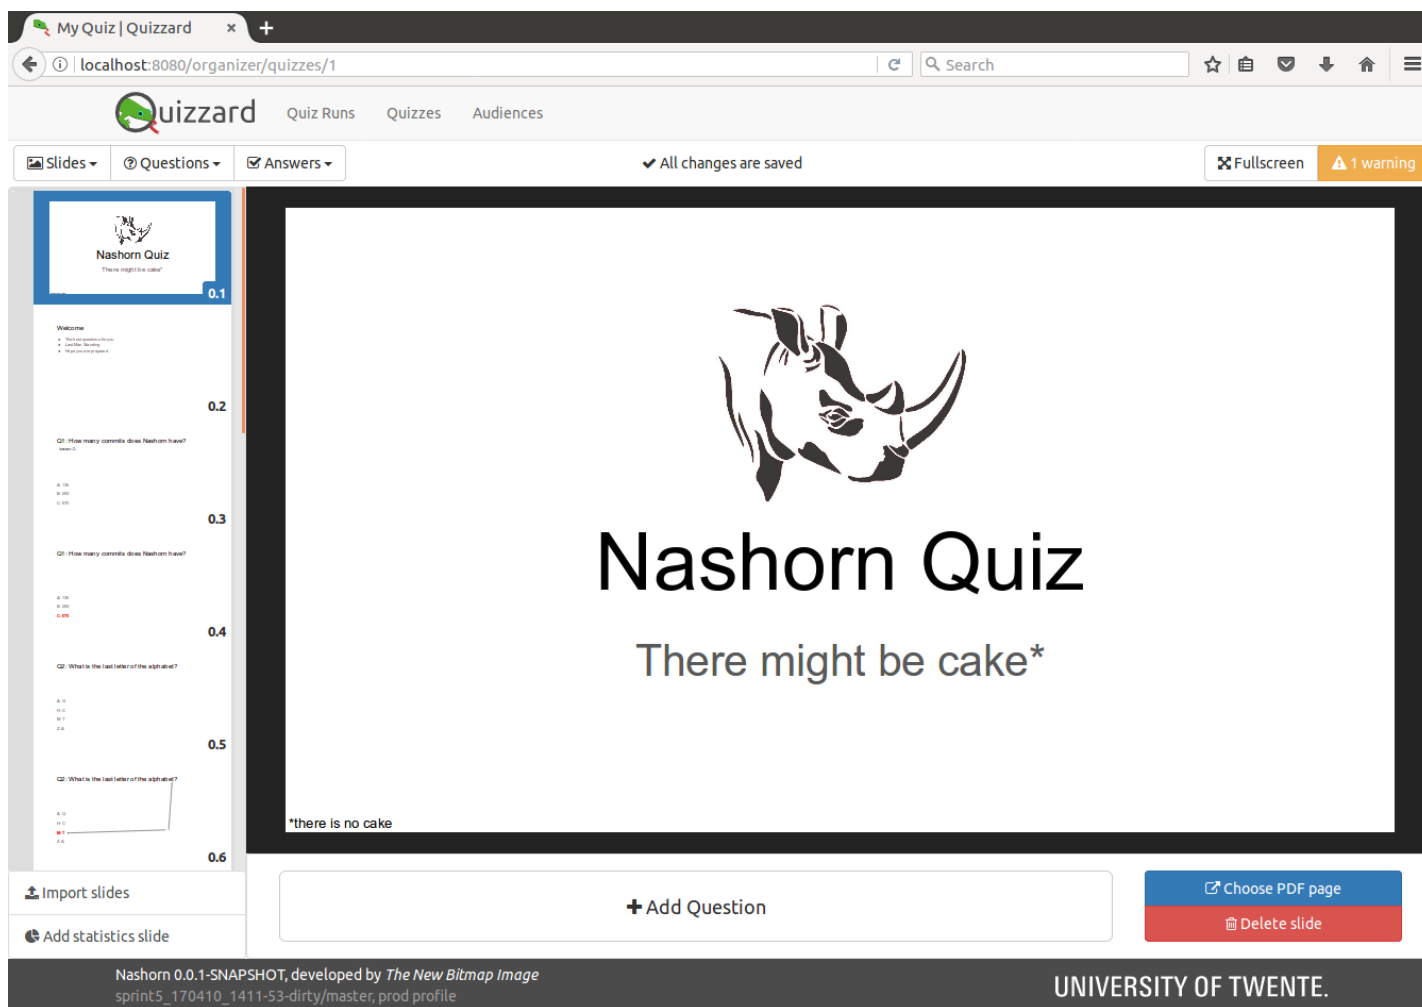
My Quiz | Quizzard ×

localhost:8080/organizer/quizzes/1

Search

Quizzard Quiz Runs Quizzes Audiences

Slides Questions Answers

All changes are saved

Fullscreen 1 warning

Nashorn Quiz
There might be cake*
0.1

Welcome
0.2

Q1: How many commits does Nashorn have?
0.3

Q1: How many commits does Nashorn have?
0.4

Q2: What is the last letter of the alphabet?
0.5

Q2: What is the last letter of the alphabet?
0.6

Nashorn Quiz

There might be cake*

*there is no cake

Import slides

Add statistics slide

Add Question

Choose PDF page

Delete slide

Nashorn 0.0.1-SNAPSHOT, developed by The New Bitmap Image
sprint5_170410_1411-53-dirty/master, prod profile

UNIVERSITY OF TWENTE.